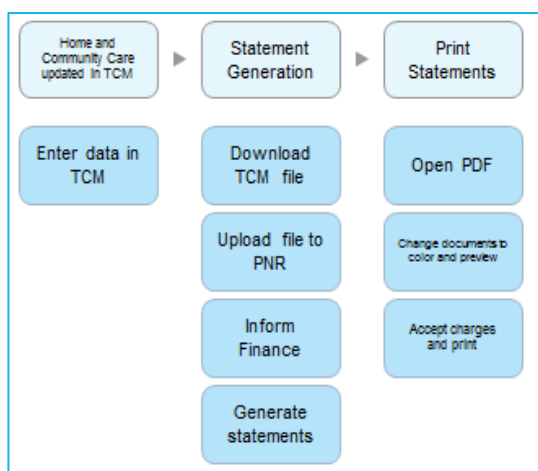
Home and Community Care updated in TCM

Statement Generation

Print Statements

Enter data in TCM

Download TCM file

Upload file to PNR

Inform Finance

Generate statements

Open PDF

Change documents to color and preview

Accept charges and print